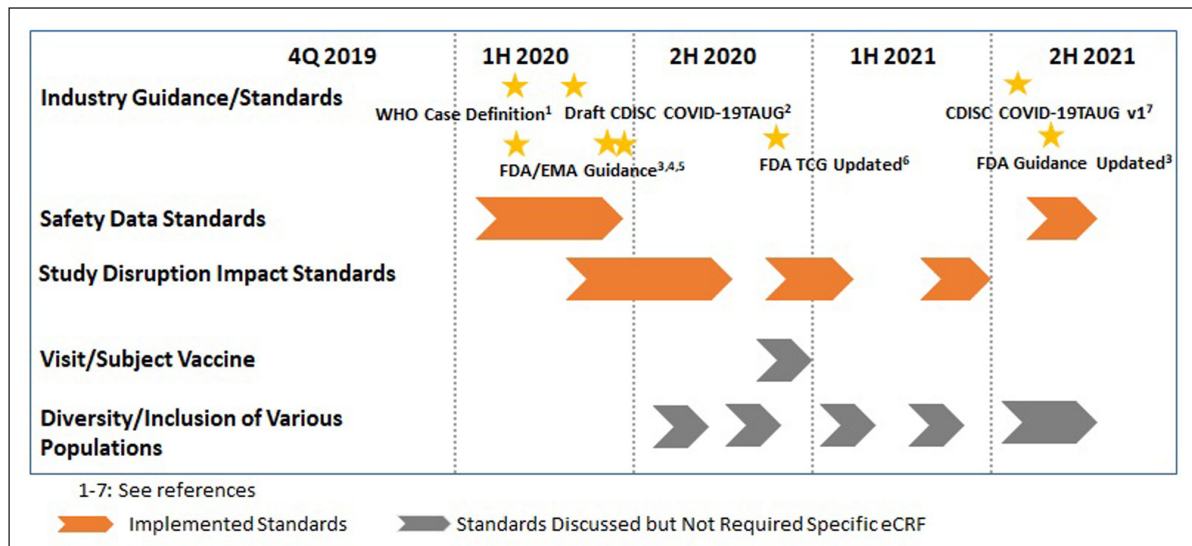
4Q 2019

1H 2020

2H 2020

1H 2021

2H 2021

Industry Guidance/Standards

WHO Case Definition$^1$

Draft CDISC COVID-19TAUG$^2$

CDISC COVID-19TAUG v1$^7$

FDA/EMA Guidance$^{3,4,5}$

FDA TCG Updated$^6$

FDA Guidance Updated$^3$

Safety Data Standards

Study Disruption Impact Standards

Visit/Subject Vaccine

Diversity/Inclusion of Various Populations

1-7: See references

Implemented Standards

Standards Discussed but Not Required Specific eCRF